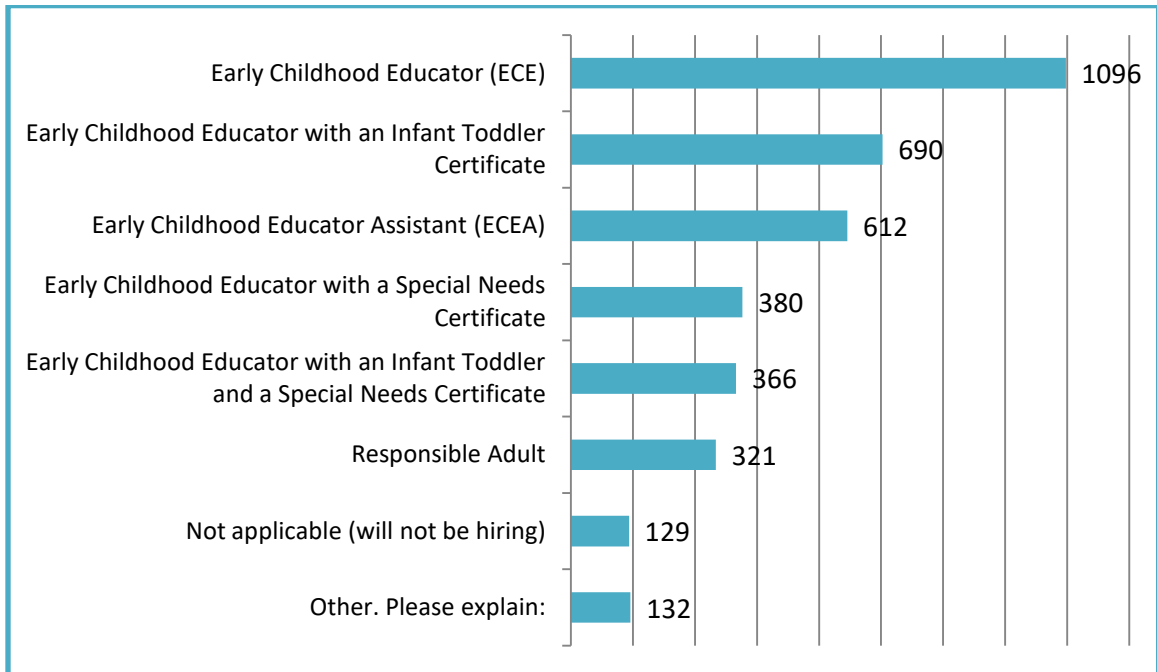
| Category | Value |
|---|---|
| Early Childhood Educator (ECE) | 1096 |
| Early Childhood Educator with an Infant Toddler Certificate | 690 |
| Early Childhood Educator Assistant (ECEA) | 612 |
| Early Childhood Educator with a Special Needs Certificate | 380 |
| Early Childhood Educator with an Infant Toddler and a Special Needs Certificate | 366 |
| Responsible Adult | 321 |
| Not applicable (will not be hiring) | 129 |
| Other. Please explain: | 132 |